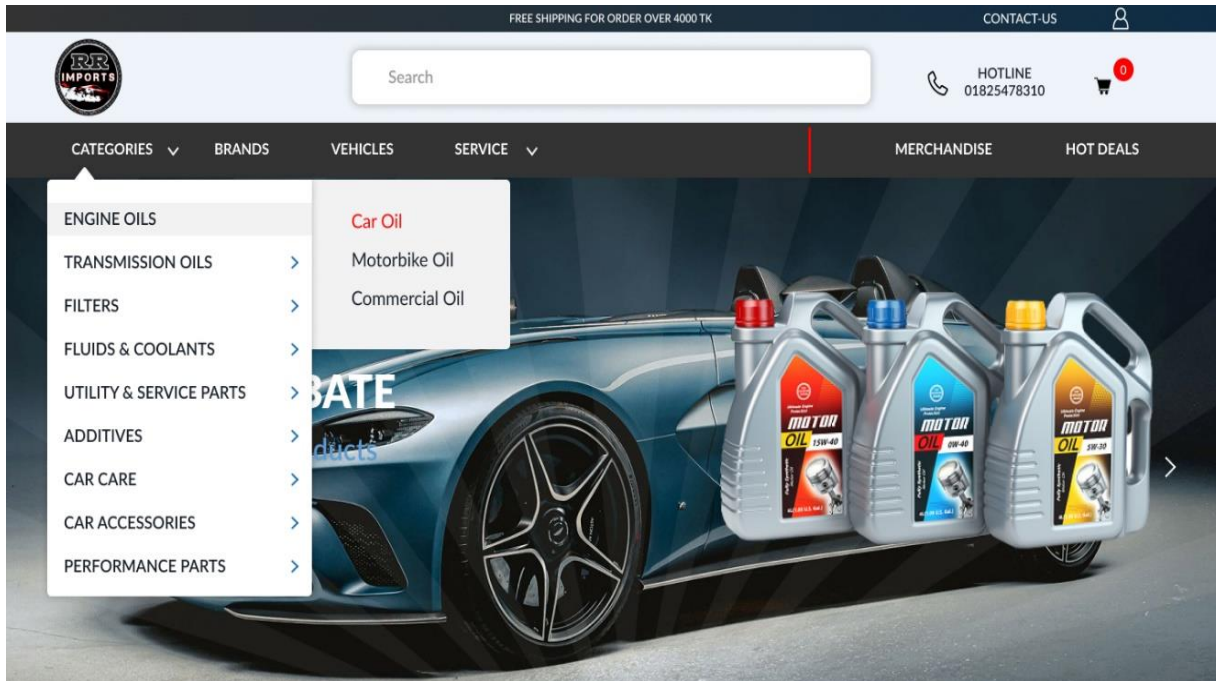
FREE SHIPPING FOR ORDER OVER 4000 TK

CONTACT-US

RR IMPORTS

Search

HOTLINE
01825478310

0

CATEGORIES

BRANDS

VEHICLES

SERVICE

MERCHANDISE

HOT DEALS

ENGINE OILS

TRANSMISSION OILS

FILTERS

FLUIDS & COOLANTS

UTILITY & SERVICE PARTS

ADDITIVES

CAR CARE

CAR ACCESSORIES

PERFORMANCE PARTS

Car Oil

Motorbike Oil

Commercial Oil

BATE

ducts

MOTOR OIL 15W-40

MOTOR OIL 0W-40

MOTOR OIL 5W-30